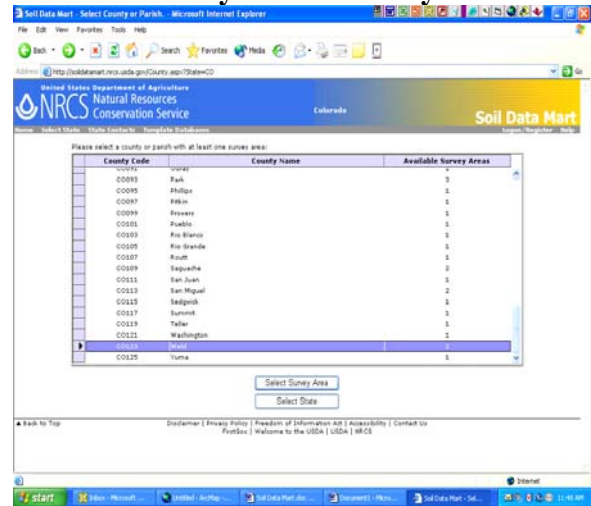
Soil Data Mart - Select County or Parish. - Microsoft Internet Explorer

File Edit View Favorites Tools Help

Back Search Favorites Media

Address http://soildatamart.nrcs.usda.gov/County.aspx?State=CO

Go

United States Department of Agriculture
NRCS Natural Resources Conservation Service

Colorado

Soil Data Mart

Home Select State State Contacts Template Databases

Logon/Register Help

Please select a county or parish with at least one survey area:

| | County Code | County Name | Available Survey Areas |
|---|---|---|---|
| | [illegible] | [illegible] | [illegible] |
| | CO093 | Park | 3 |
| | CO095 | Phillips | 1 |
| | CO097 | Pitkin | 1 |
| | CO099 | Prowers | 1 |
| | CO101 | Pueblo | 1 |
| | CO103 | Rio Blanco | 1 |
| | CO105 | Rio Grande | 1 |
| | CO107 | Routt | 1 |
| | CO109 | Saguache | 2 |
| | CO111 | San Juan | 1 |
| | CO113 | San Miguel | 2 |
| | CO115 | Sedgwick | 1 |
| | CO117 | Summit | 1 |
| | CO119 | Teller | 1 |
| | CO121 | Washington | 1 |
| ▶ | CO123 | Weld | 2 |
| | CO125 | Yuma | 1 |

Select Survey Area

Select State

▲ Back to Top

Disclaimer | Privacy Policy | Freedom of Information Act | Accessibility | Contact Us
FirstGov | Welcome to the USDA | USDA | NRCS

Internet

start Inbox - Microsoft ... Untitled - ArcMap - ... Soil Data Mart.doc ... Document1 - Micro... Soil Data Mart - Sel... 11:48 AM